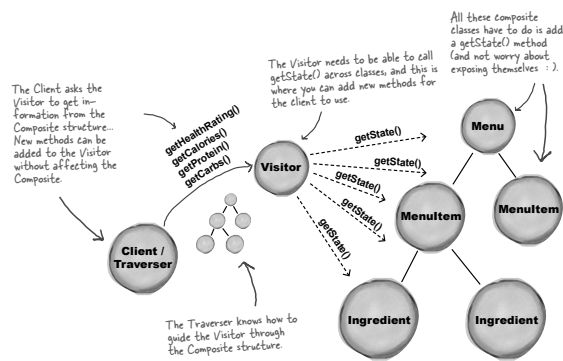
The Client asks the Visitor to get information from the Composite structure... New methods can be added to the Visitor without affecting the Composite.

getHealthRating()
getCalories()
getProtein()
getCarbs()

The Visitor needs to be able to call getState() across classes, and this is where you can add new methods for the client to use.

All these composite classes have to do is add a getState() method (and not worry about exposing themselves : ).

Client / Traverser

Visitor

getState()
getState()
getState()
getState()
getState()

Menu

MenuItem

MenuItem

Ingredient

Ingredient

The Traverser knows how to guide the Visitor through the Composite structure.